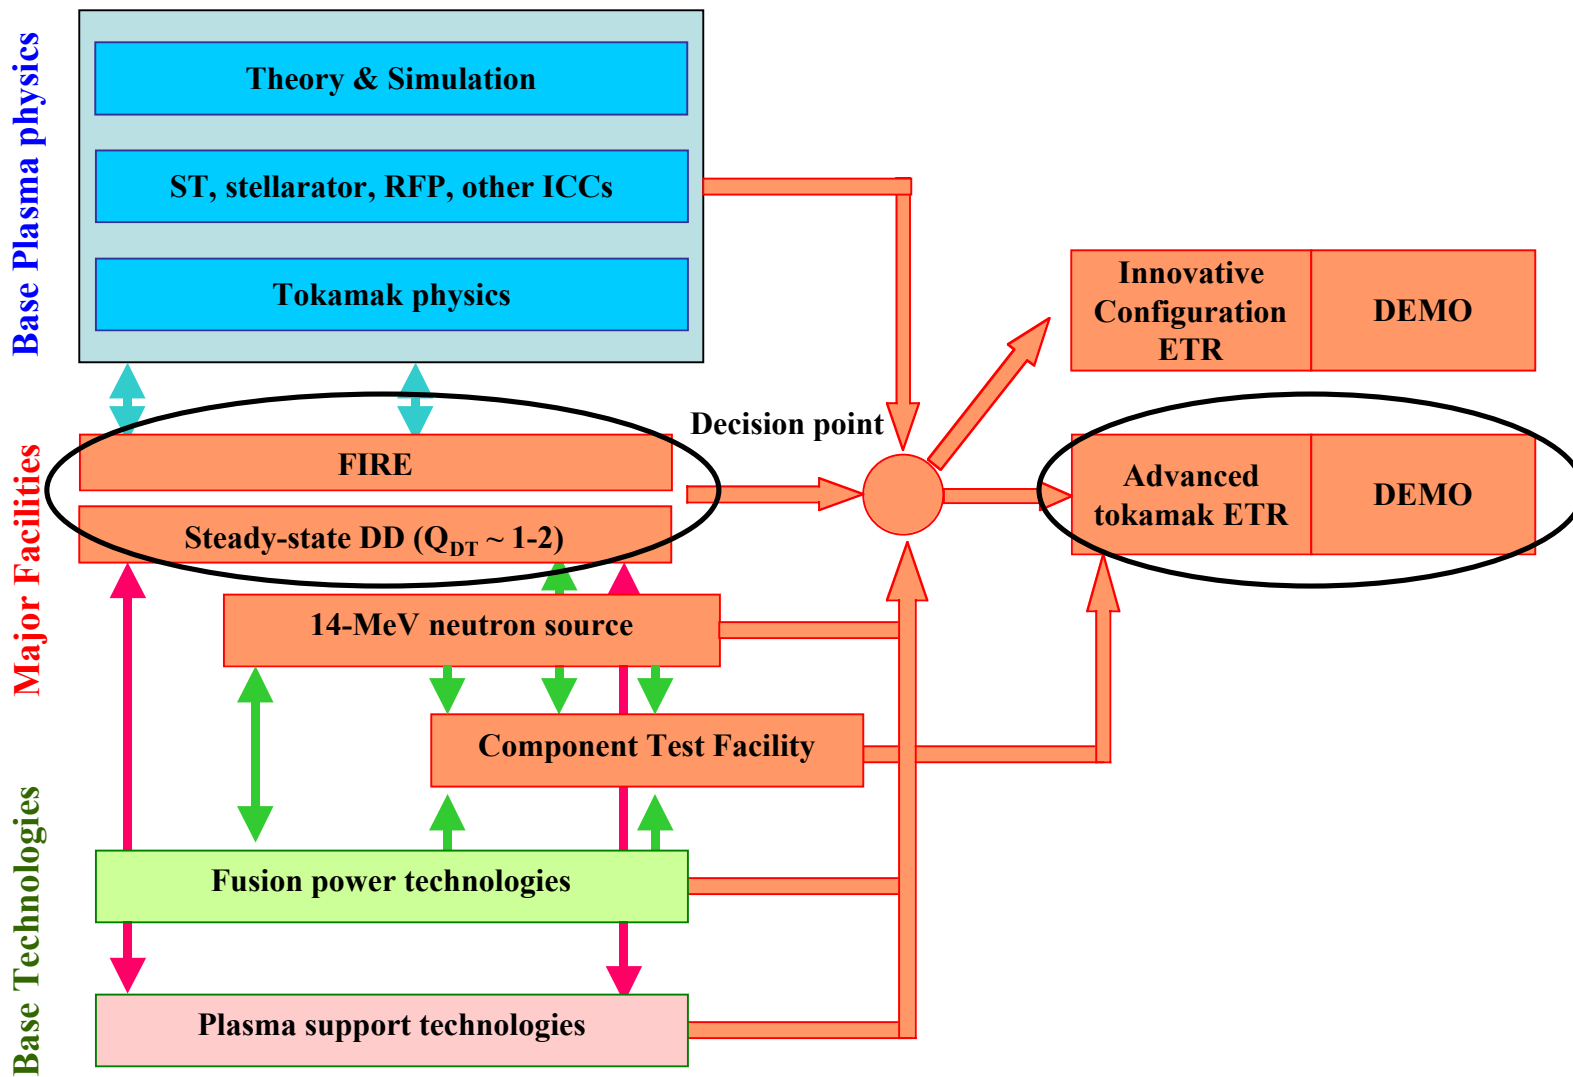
Base Plasma physics

Theory & Simulation

ST, stellarator, RFP, other ICCs

Tokamak physics

Innovative Configuration ETR

DEMO

Decision point

Major Facilities

FIRE

Steady-state DD ($Q_{DT}$ ~ 1-2)

Advanced tokamak ETR

DEMO

14-MeV neutron source

Component Test Facility

Base Technologies

Fusion power technologies

Plasma support technologies